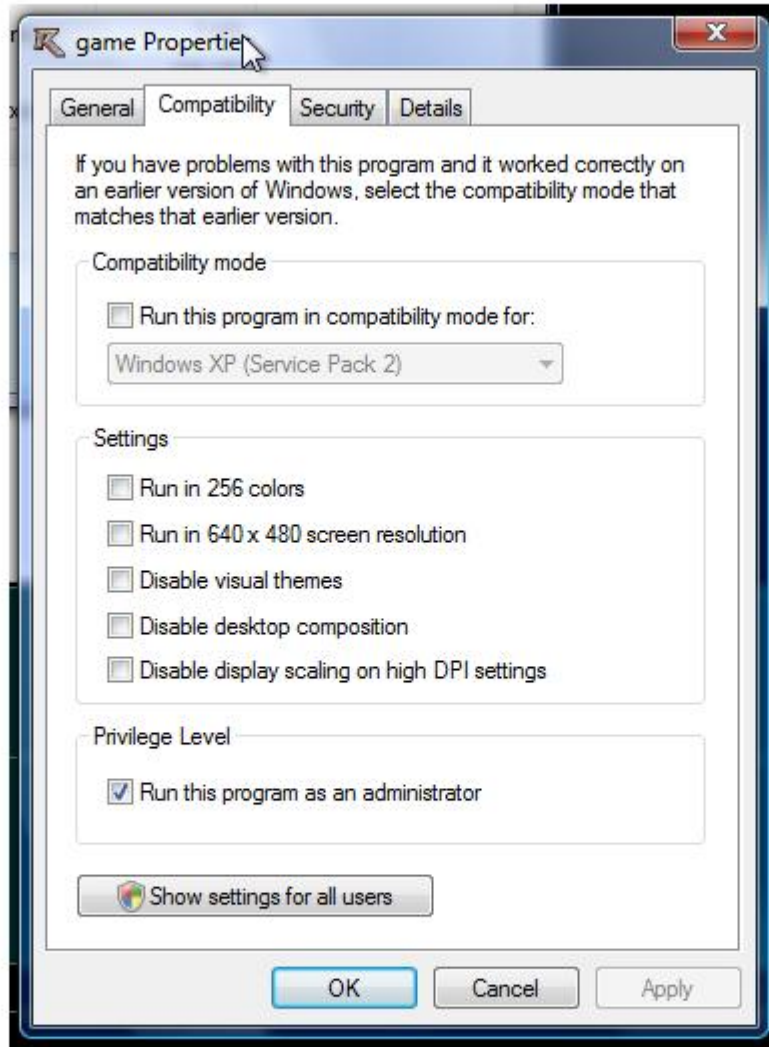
game Propertie

General
Compatibility
Security
Details

If you have problems with this program and it worked correctly on an earlier version of Windows, select the compatibility mode that matches that earlier version.

Compatibility mode

Run this program in compatibility mode for:

Windows XP (Service Pack 2)

Settings

Run in 256 colors

Run in 640 x 480 screen resolution

Disable visual themes

Disable desktop composition

Disable display scaling on high DPI settings

Privilege Level

Run this program as an administrator

Show settings for all users

OK
Cancel
Apply